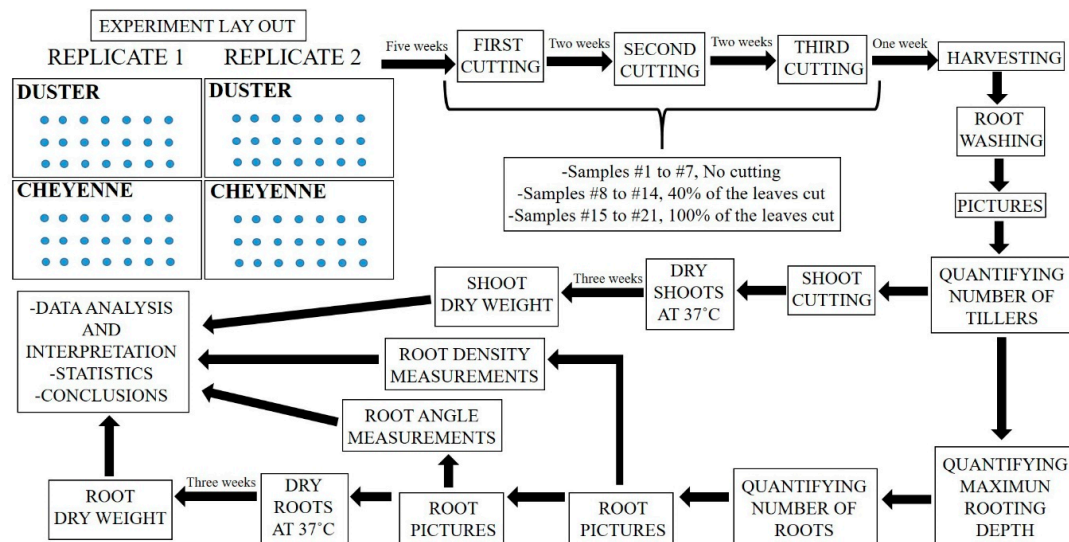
EXPERIMENT LAY OUT

REPLICATE 1

REPLICATE 2

DUSTER

DUSTER

CHEYENNE

CHEYENNE

Five weeks

FIRST CUTTING

Two weeks

SECOND CUTTING

Two weeks

THIRD CUTTING

One week

HARVESTING

-Samples #1 to #7, No cutting
-Samples #8 to #14, 40% of the leaves cut
-Samples #15 to #21, 100% of the leaves cut

ROOT WASHING

PICTURES

QUANTIFYING NUMBER OF TILLERS

SHOOT CUTTING

DRY SHOOTS AT 37°C

Three weeks

SHOOT DRY WEIGHT

-DATA ANALYSIS AND INTERPRETATION
-STATISTICS
-CONCLUSIONS

ROOT DENSITY MEASUREMENTS

ROOT ANGLE MEASUREMENTS

QUANTIFYING MAXIMUN ROOTING DEPTH

QUANTIFYING NUMBER OF ROOTS

ROOT PICTURES

ROOT PICTURES

DRY ROOTS AT 37°C

Three weeks

ROOT DRY WEIGHT